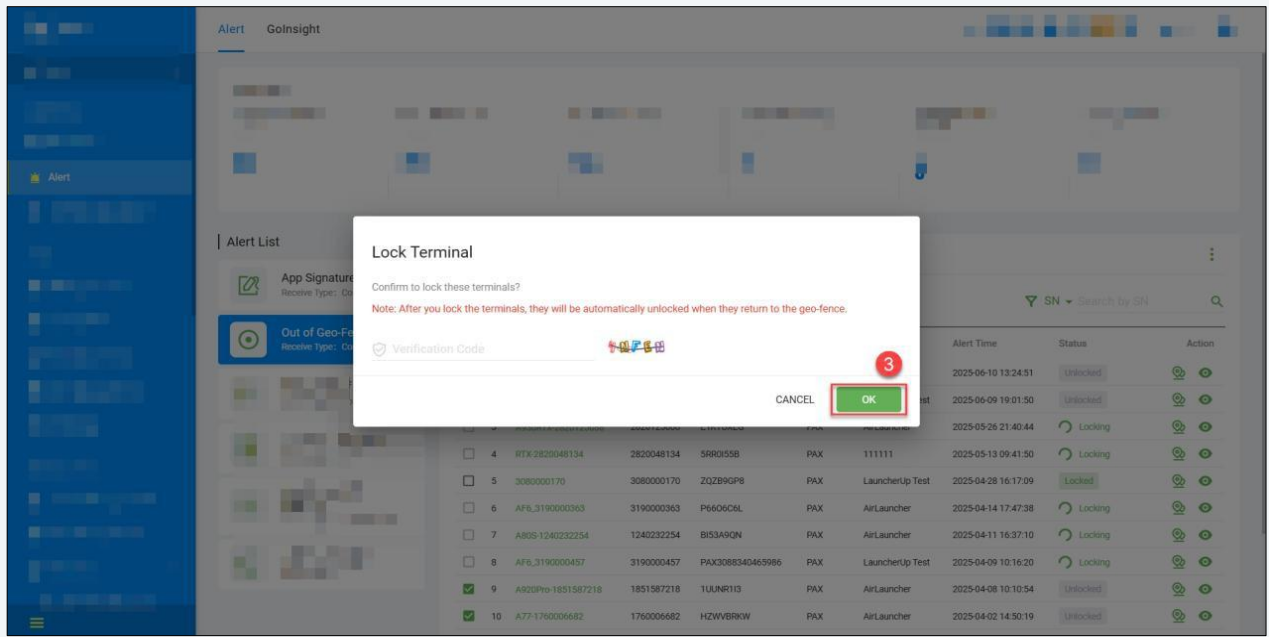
Alert GoInsight

Alert

Alert List

App Signature
Receive Type: Co

Out of Geo-Fe
Receive Type: Co

Lock Terminal

Confirm to lock these terminals?

Note: After you lock the terminals, they will be automatically unlocked when they return to the geo-fence.

Verification Code

CANCEL OK

3

SN Search by SN

| | | | | | | Alert Time | Status | Action |
|---|---|---|---|---|---|---|---|---|
| | | | | | | 2025-06-10 13:24:51 | Unlocked | |
| | | | | | est | 2025-06-09 19:01:50 | Unlocked | |
| | 3 | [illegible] | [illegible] | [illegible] | PAX | AirLauncher | 2025-05-26 21:40:44 | Locking |
| ☐ | 4 | RTX-2820048134 | 2820048134 | 5RR0I55B | PAX | 111111 | 2025-05-13 09:41:50 | Locking |
| ☐ | 5 | 3080000170 | 3080000170 | ZQZB9GP8 | PAX | LauncherUp Test | 2025-04-28 16:17:09 | Locked |
| ☐ | 6 | AF6_3190000363 | 3190000363 | P66O6C6L | PAX | AirLauncher | 2025-04-14 17:47:38 | Locking |
| ☐ | 7 | A80S-1240232254 | 1240232254 | BI53A9QN | PAX | AirLauncher | 2025-04-11 16:37:10 | Locking |
| ☐ | 8 | AF6_3190000457 | 3190000457 | PAX3088340465986 | PAX | LauncherUp Test | 2025-04-09 10:16:20 | Locking |
| ☑ | 9 | A920Pro-1851587218 | 1851587218 | 1UUNR1I3 | PAX | AirLauncher | 2025-04-08 10:10:54 | Unlocked |
| ☑ | 10 | A77-1760006682 | 1760006682 | HZWVBRKW | PAX | AirLauncher | 2025-04-02 14:50:19 | Unlocked |